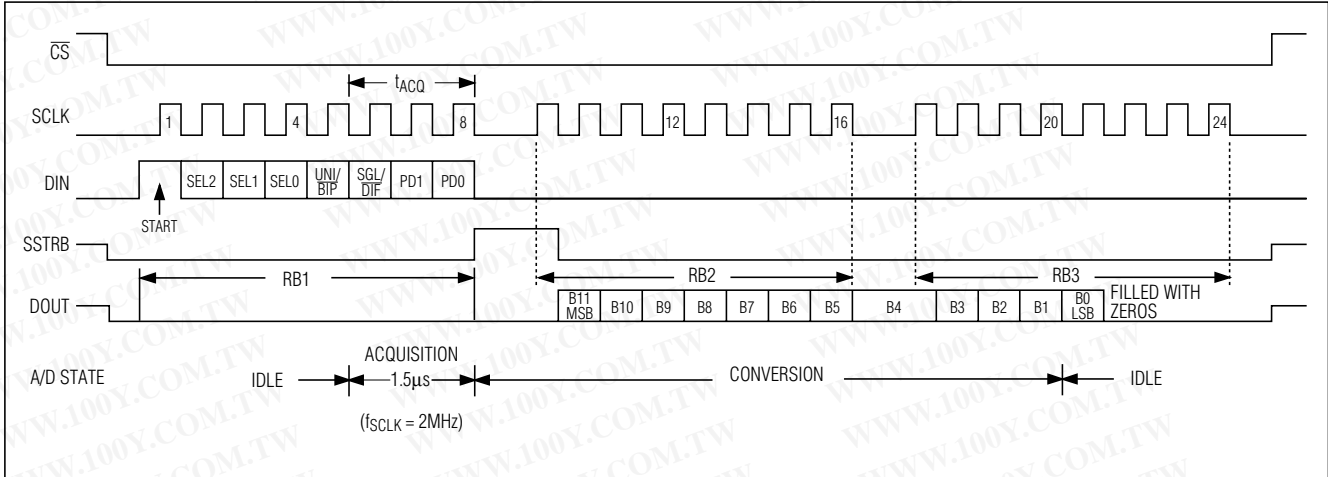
$\overline{CS}$

$t_{ACQ}$

SCLK 1 4 8 12 16 20 24

DIN SEL2 SEL1 SEL0 $\overline{UNI}$/BIP $\overline{SGL}$/DIF PD1 PD0

START

SSTRB

RB1 RB2 RB3

DOUT B11 MSB B10 B9 B8 B7 B6 B5 B4 B3 B2 B1 B0 LSB FILLED WITH ZEROS

A/D STATE IDLE ACQUISITION 1.5µs CONVERSION IDLE

($f_{SCLK}$ = 2MHz)

WWW.100Y.COM.TW